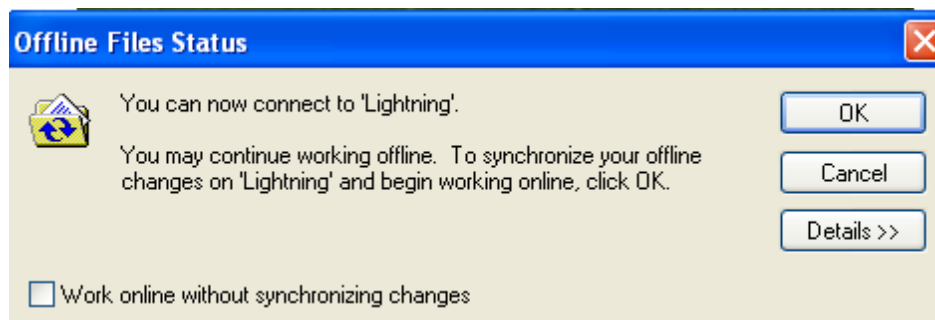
Offline Files Status

You can now connect to 'Lightning'.

You may continue working offline. To synchronize your offline changes on 'Lightning' and begin working online, click OK.

OK

Cancel

Details >>

Work online without synchronizing changes